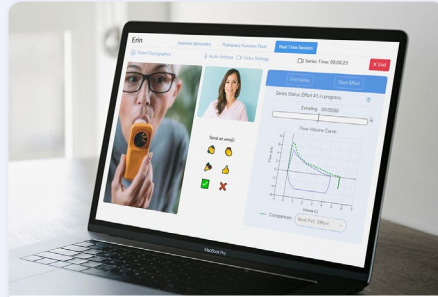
Erin
Patient Demographics
Indexed Spirometry
Pulmonary Function Tests
Real-Time Session
Session Time: 00:00:23
End
Audio Settings
Video Settings
End Session
Start Effort
Series Status: Effort #1 in progress
Exhaling 00:05.82
Flow Volume Curve
Send an emoji
Comparison: Best FVC Effort
MacBook Pro